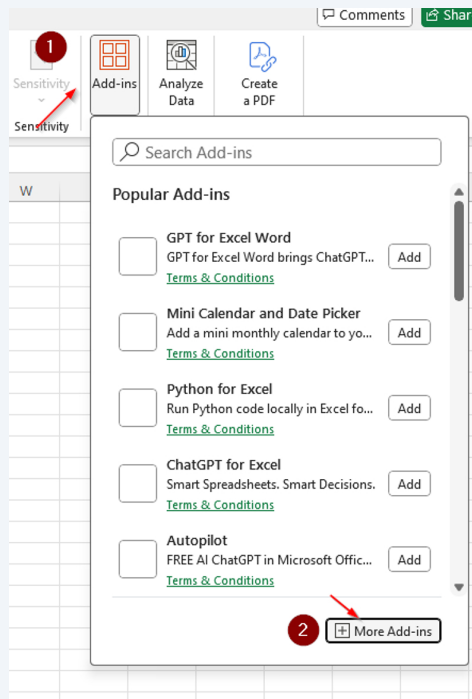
Comments

Shar

1

Sensitivity

Sensitivity

Add-ins

Analyze Data

Create a PDF

W

Search Add-ins

Popular Add-ins

GPT for Excel Word
GPT for Excel Word brings ChatGPT...
Terms & Conditions
Add

Mini Calendar and Date Picker
Add a mini monthly calendar to yo...
Terms & Conditions
Add

Python for Excel
Run Python code locally in Excel fo...
Terms & Conditions
Add

ChatGPT for Excel
Smart Spreadsheets. Smart Decisions.
Terms & Conditions
Add

Autopilot
FREE AI ChatGPT in Microsoft Offic...
Terms & Conditions
Add

2

More Add-ins